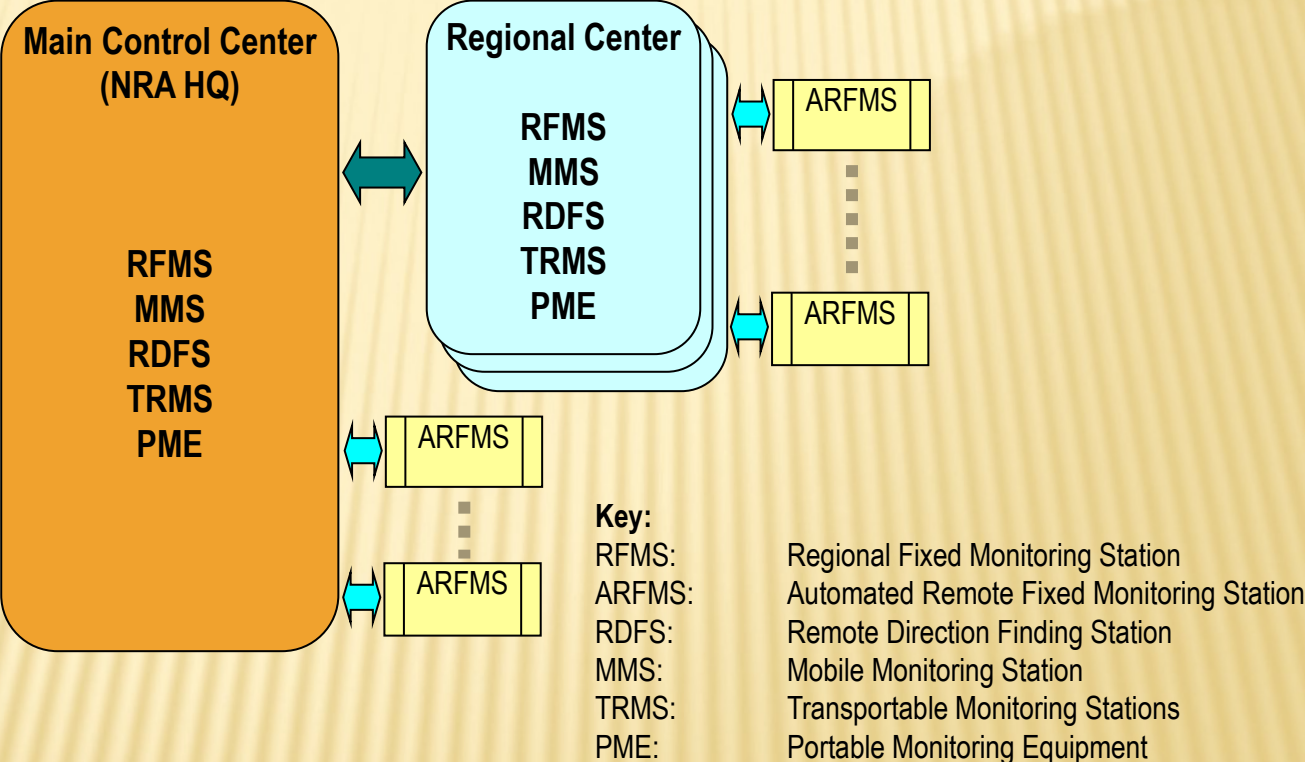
Main Control Center
(NRA HQ)

RFMS
MMS
RDFS
TRMS
PME

Regional Center

RFMS
MMS
RDFS
TRMS
PME

ARFMS

ARFMS

ARFMS

ARFMS

Key:

| | |
|---|---|
| RFMS: | Regional Fixed Monitoring Station |
| ARFMS: | Automated Remote Fixed Monitoring Station |
| RDFS: | Remote Direction Finding Station |
| MMS: | Mobile Monitoring Station |
| TRMS: | Transportable Monitoring Stations |
| PME: | Portable Monitoring Equipment |